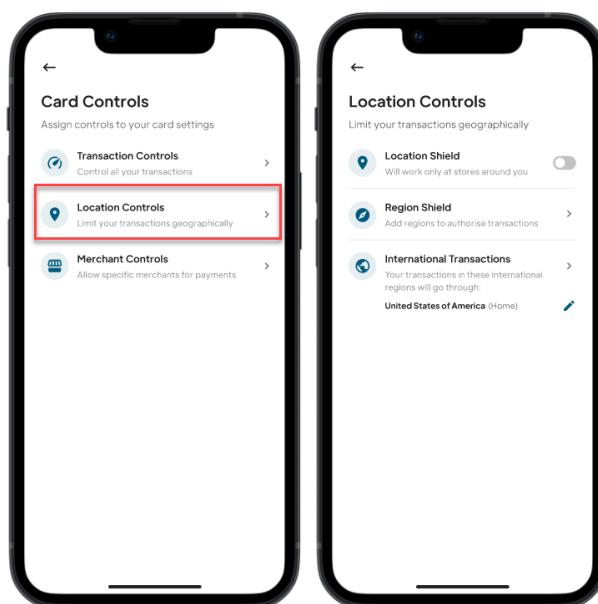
←

Card Controls

Assign controls to your card settings

Transaction Controls
Control all your transactions
>

Location Controls
Limit your transactions geographically
>

Merchant Controls
Allow specific merchants for payments
>

←

Location Controls

Limit your transactions geographically

Location Shield
Will work only at stores around you

Region Shield
Add regions to authorise transactions
>

International Transactions
Your transactions in these international regions will go through:
>

United States of America (Home)